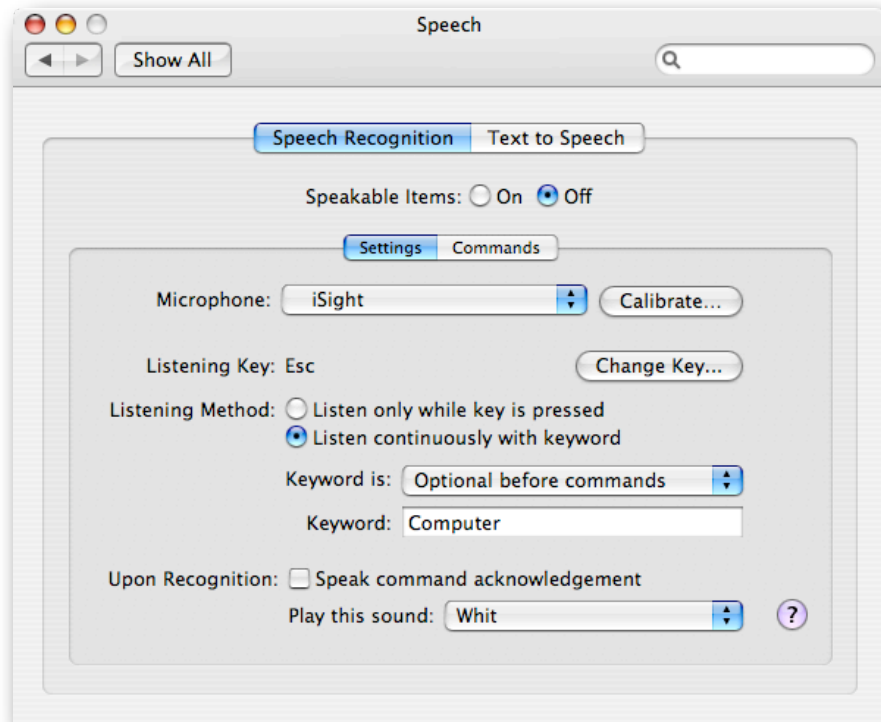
Speech

Show All

Speech Recognition | Text to Speech

Speakable Items: On Off

Settings | Commands

Microphone: iSight

Calibrate...

Listening Key: Esc

Change Key...

Listening Method: Listen only while key is pressed

Listen continuously with keyword

Keyword is: Optional before commands

Keyword: Computer

Upon Recognition: Speak command acknowledgement

Play this sound: Whit

?